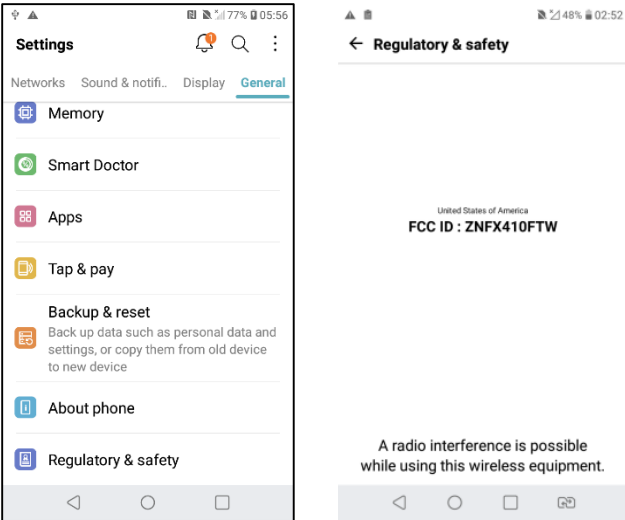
77% 05:56

Settings

Networks Sound & notifi.. Display General

Memory

Smart Doctor

Apps

Tap & pay

Backup & reset
Back up data such as personal data and settings, or copy them from old device to new device

About phone

Regulatory & safety

48% 02:52

← Regulatory & safety

United States of America
FCC ID : ZNFX410FTW

A radio interference is possible while using this wireless equipment.